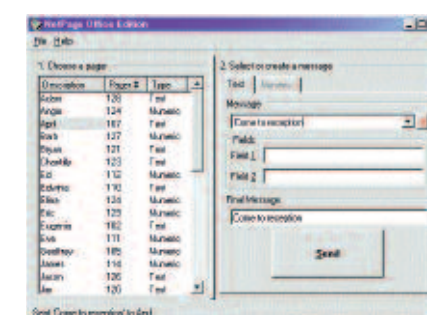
NetPage Office Edition

File Help

1. Choose a page

| Description | Pager # | Type |
|---|---|---|
| Aubry | 128 | Text |
| Angie | 124 | Numeric |
| April | 117 | Text |
| Barb | 127 | Numeric |
| Bryan | 121 | Text |
| Chantille | 123 | Text |
| Ed | 112 | Numeric |
| Edwina | 110 | Text |
| Elise | 124 | Numeric |
| Eric | 125 | Numeric |
| Eugenie | 102 | Text |
| Eva | 111 | Numeric |
| Geoffrey | 105 | Numeric |
| James | 116 | Numeric |
| Jason | 126 | Text |
| Jim | 120 | Text |

2. Select or create a message

Text Numeric

Message

Come to reception

Fields

Field 1

Field 2

Final Message

Come to reception

Send

Sent 'Come to reception' to April